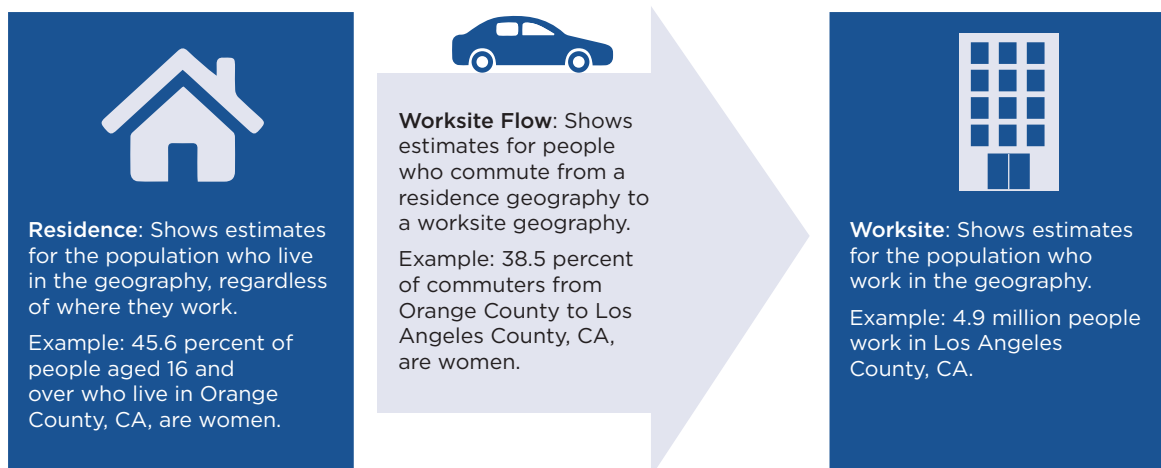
Residence: Shows estimates for the population who live in the geography, regardless of where they work.

Example: 45.6 percent of people aged 16 and over who live in Orange County, CA, are women.

Worksite Flow: Shows estimates for people who commute from a residence geography to a worksite geography.

Example: 38.5 percent of commuters from Orange County to Los Angeles County, CA, are women.

Worksite: Shows estimates for the population who work in the geography.

Example: 4.9 million people work in Los Angeles County, CA.